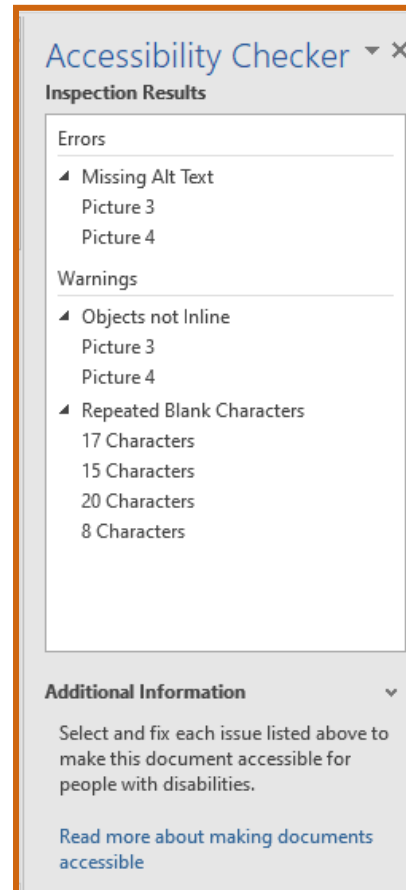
Accessibility Checker ▾ ×

Inspection Results

Errors

◢ Missing Alt Text
Picture 3
Picture 4

Warnings

◢ Objects not Inline
Picture 3
Picture 4
◢ Repeated Blank Characters
17 Characters
15 Characters
20 Characters
8 Characters

Additional Information

Select and fix each issue listed above to make this document accessible for people with disabilities.

Read more about making documents accessible